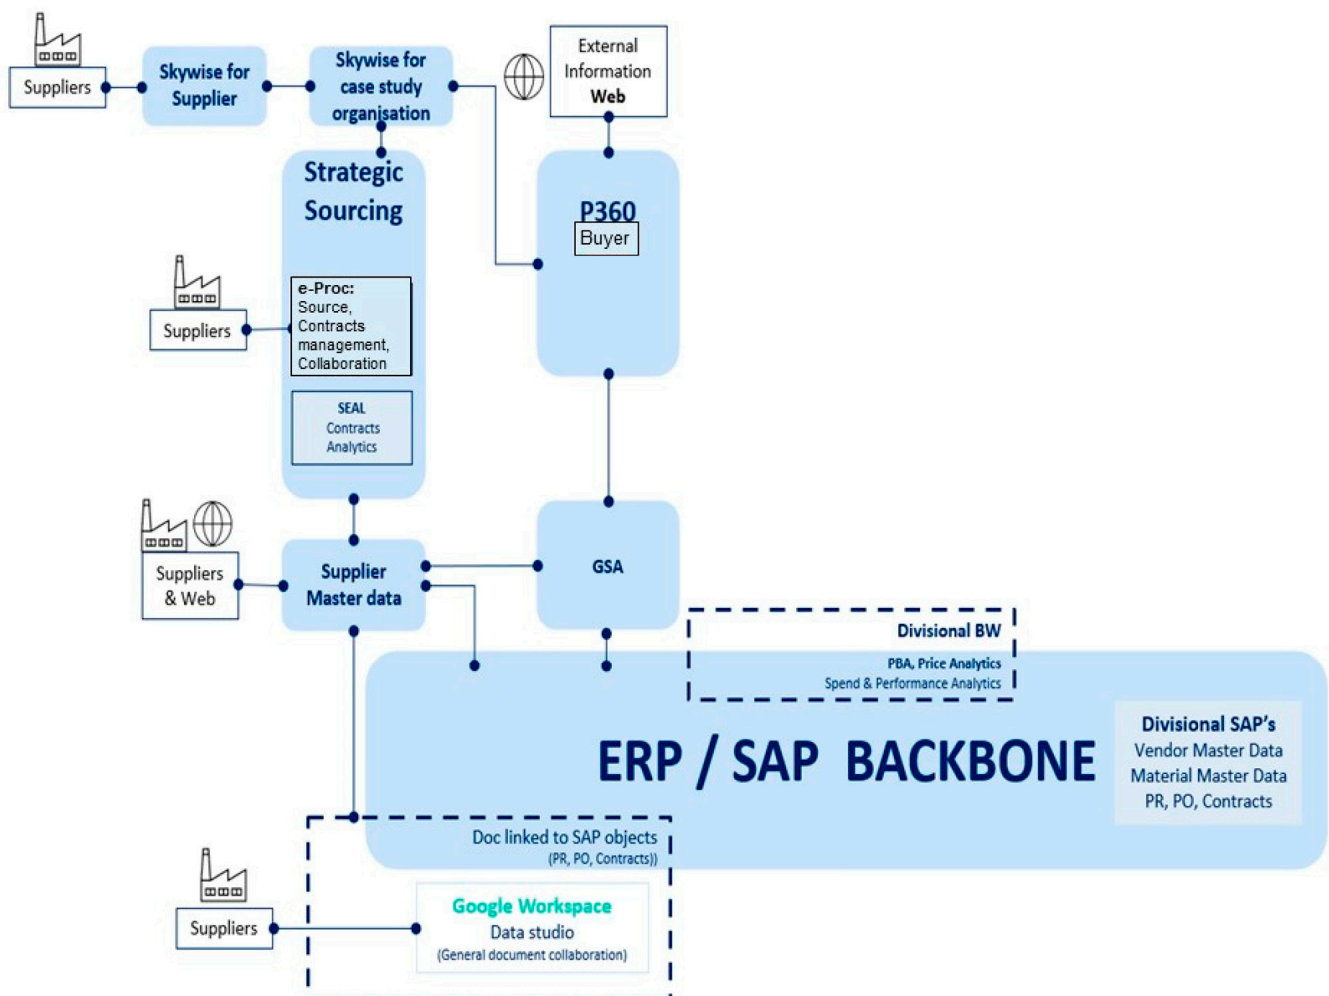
Suppliers

Skywise for Supplier

Skywise for case study organisation

External Information Web

Strategic Sourcing

P360
Buyer

Suppliers

e-Proc:
Source, Contracts management, Collaboration

SEAL
Contracts Analytics

Suppliers & Web

Supplier Master data

GSA

Divisional BW
PBA, Price Analytics
Spend & Performance Analytics

ERP / SAP BACKBONE

Divisional SAP's
Vendor Master Data
Material Master Data
PR, PO, Contracts

Doc linked to SAP objects
(PR, PO, Contracts))

Suppliers

Google Workspace
Data studio
(General document collaboration)